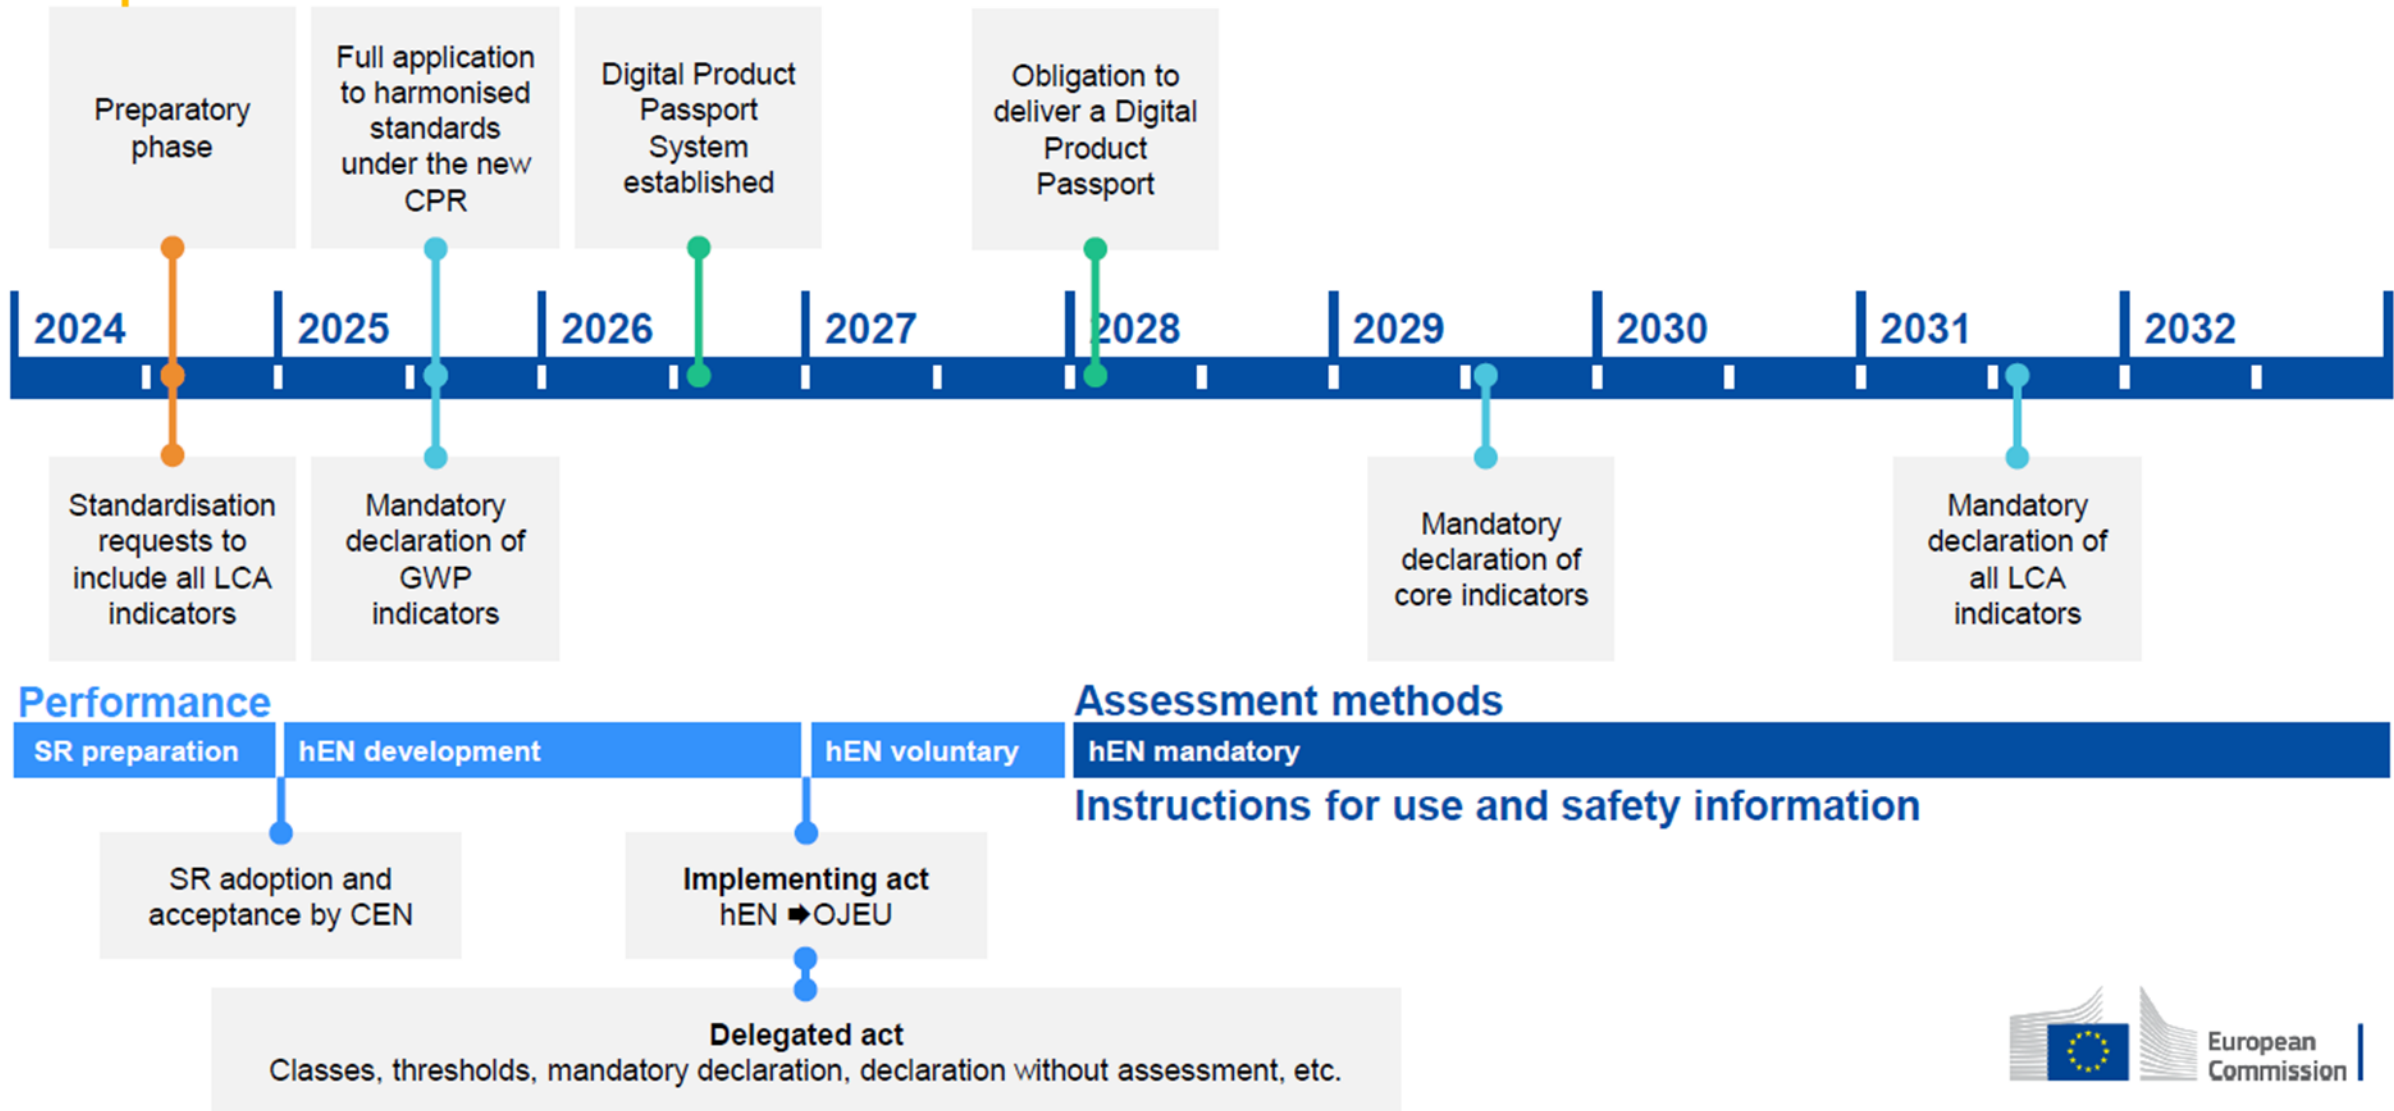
Preparatory phase

Full application to harmonised standards under the new CPR

Digital Product Passport System established

Obligation to deliver a Digital Product Passport

2024 2025 2026 2027 2028 2029 2030 2031 2032

Standardisation requests to include all LCA indicators

Mandatory declaration of GWP indicators

Mandatory declaration of core indicators

Mandatory declaration of all LCA indicators

Performance

Assessment methods

SR preparation | hEN development | hEN voluntary | hEN mandatory

Instructions for use and safety information

SR adoption and acceptance by CEN

**Implementing act**
hEN ➡OJEU

**Delegated act**
Classes, thresholds, mandatory declaration, declaration without assessment, etc.

European Commission